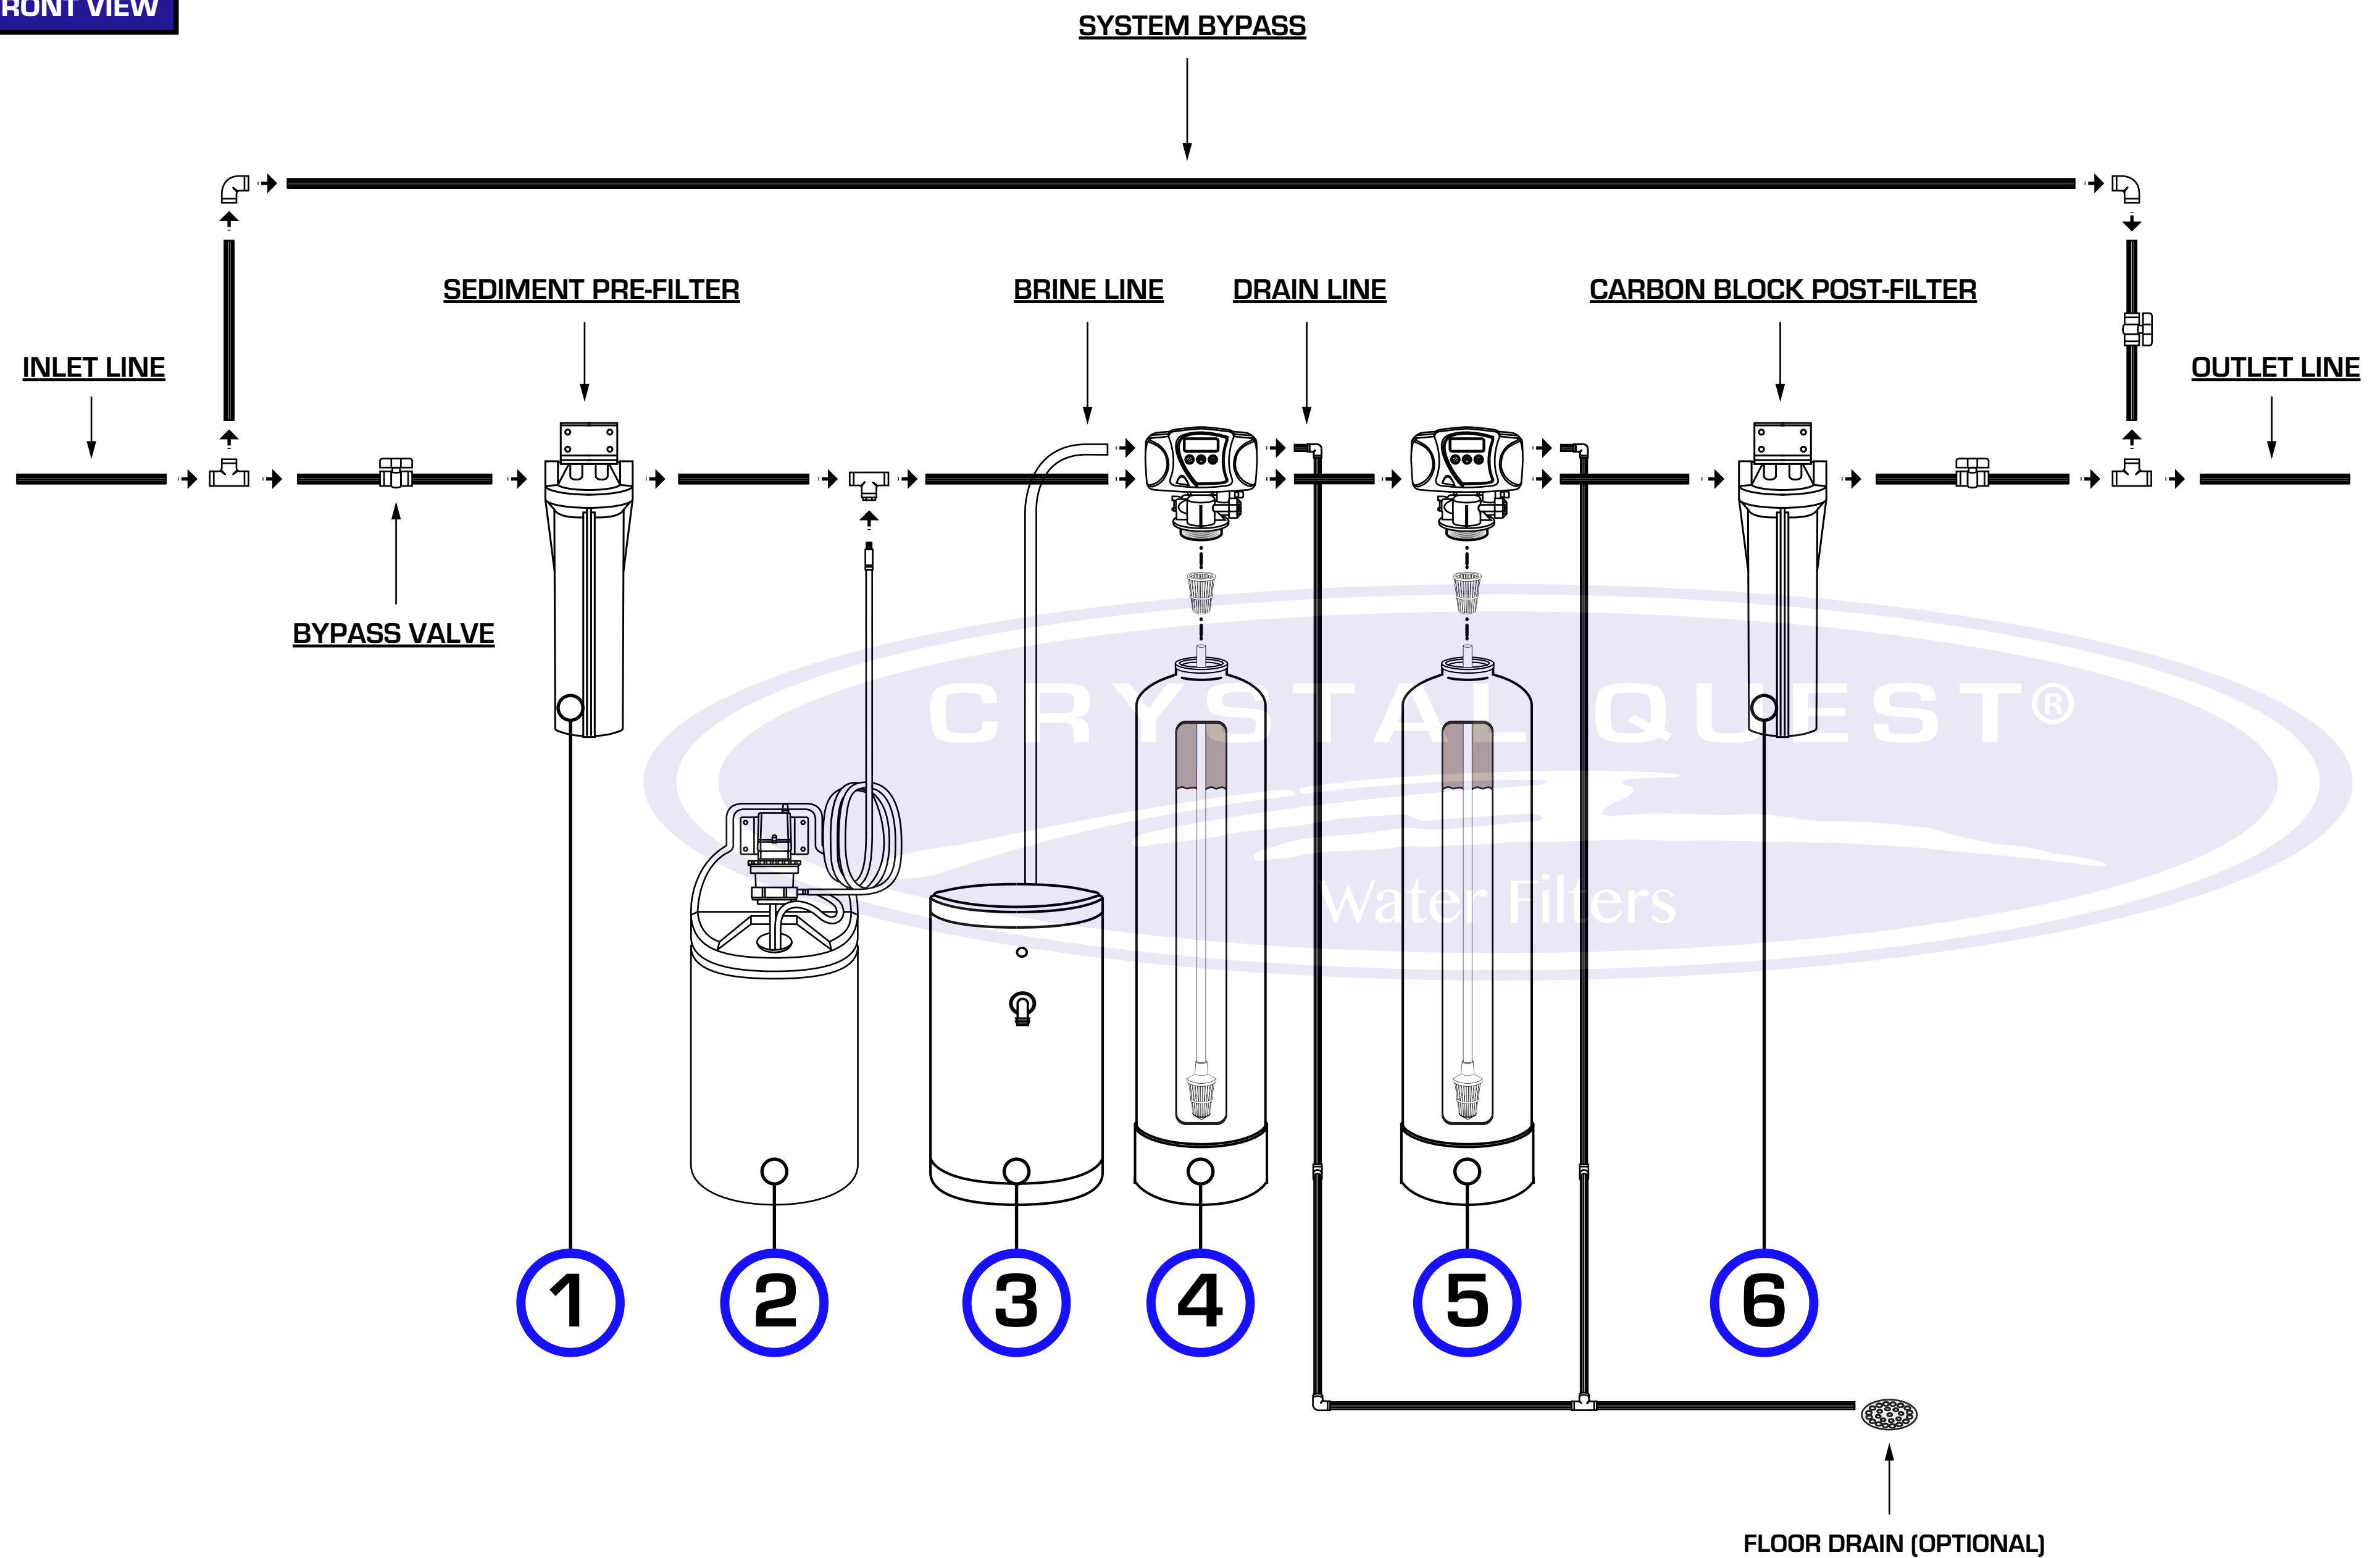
RONT VIEW

SYSTEM BYPASS

INLET LINE

SEDIMENT PRE-FILTER

BRINE LINE

DRAIN LINE

CARBON BLOCK POST-FILTER

OUTLET LINE

BYPASS VALVE

CRYSTAL QUEST®
Water Filters

1

2

3

4

5

6

FLOOR DRAIN (OPTIONAL)